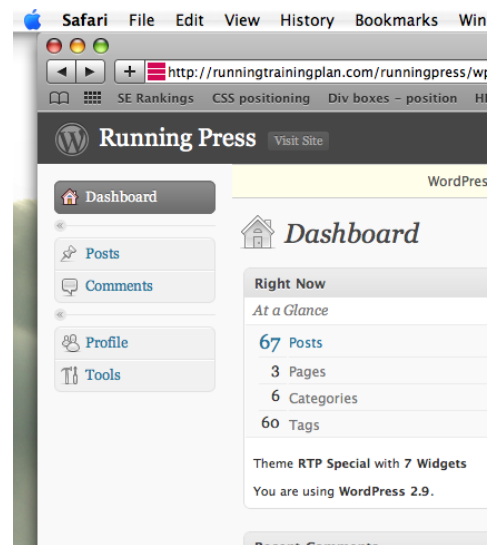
Safari File Edit View History Bookmarks Win

http://runningtrainingplan.com/runningpress/wp

SE Rankings CSS positioning Div boxes - position H

Running Press Visit Site

WordPres

Dashboard

Posts
Comments

Profile
Tools

Dashboard

Right Now

At a Glance

| | |
|---|---|
| 67 | Posts |
| 3 | Pages |
| 6 | Categories |
| 60 | Tags |

Theme RTP Special with 7 Widgets

You are using WordPress 2.9.

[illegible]